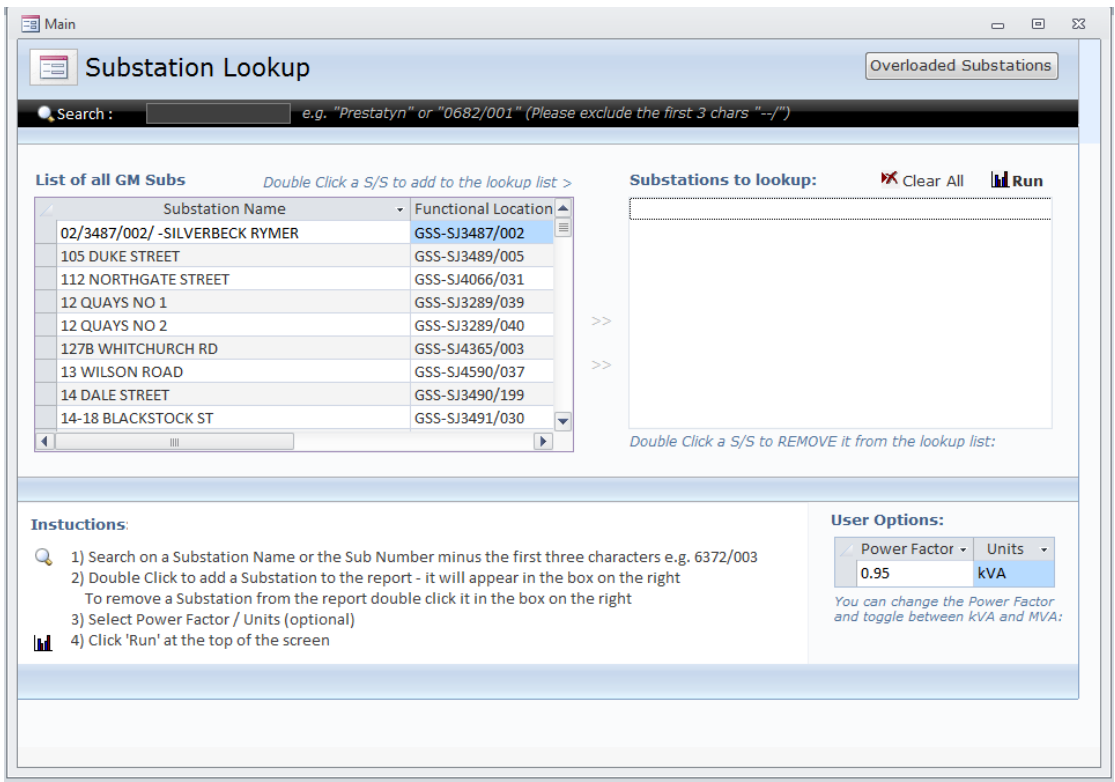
Main

Substation Lookup

Overloaded Substations

Search :

e.g. "Prestatyn" or "0682/001" (Please exclude the first 3 chars "--/")

List of all GM Subs

Double Click a S/S to add to the lookup list >

| Substation Name | Functional Location |
|---|---|
| 02/3487/002/ -SILVERBECK RYMER | GSS-SJ3487/002 |
| 105 DUKE STREET | GSS-SJ3489/005 |
| 112 NORTHGATE STREET | GSS-SJ4066/031 |
| 12 QUAYS NO 1 | GSS-SJ3289/039 |
| 12 QUAYS NO 2 | GSS-SJ3289/040 |
| 127B WHITCHURCH RD | GSS-SJ4365/003 |
| 13 WILSON ROAD | GSS-SJ4590/037 |
| 14 DALE STREET | GSS-SJ3490/199 |
| 14-18 BLACKSTOCK ST | GSS-SJ3491/030 |

>>

>>

Substations to lookup:

Clear All

Run

Double Click a S/S to REMOVE it from the lookup list:

Instuctions:

1) Search on a Substation Name or the Sub Number minus the first three characters e.g. 6372/003
2) Double Click to add a Substation to the report - it will appear in the box on the right
To remove a Substation from the report double click it in the box on the right
3) Select Power Factor / Units (optional)
4) Click 'Run' at the top of the screen

User Options:

| Power Factor | Units |
|---|---|
| 0.95 | kVA |

You can change the Power Factor and toggle between kVA and MVA: